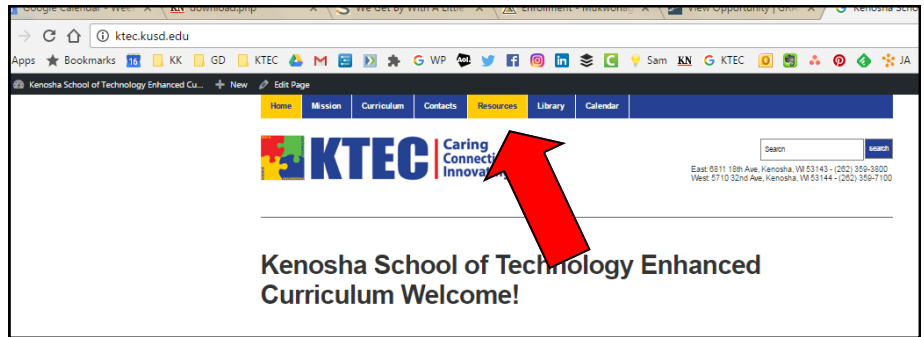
Google Calendar - Wee | download.php | We Get By With A Littl | Enrollment - Mukwonil | View Opportunity | GRF | Kenosha Scho

ktec.kusd.edu

Apps Bookmarks KK GD KTEC WP Sam KN KTEC JA

Kenosha School of Technology Enhanced Cu... + New Edit Page

Home Mission Curriculum Contacts Resources Library Calendar

KTEC Caring Connecti Innova

Search search

East: 6811 18th Ave, Kenosha, WI 53143 - (262) 359-3800
West: 5710 32nd Ave, Kenosha, WI 53144 - (262) 359-7100

Kenosha School of Technology Enhanced Curriculum Welcome!